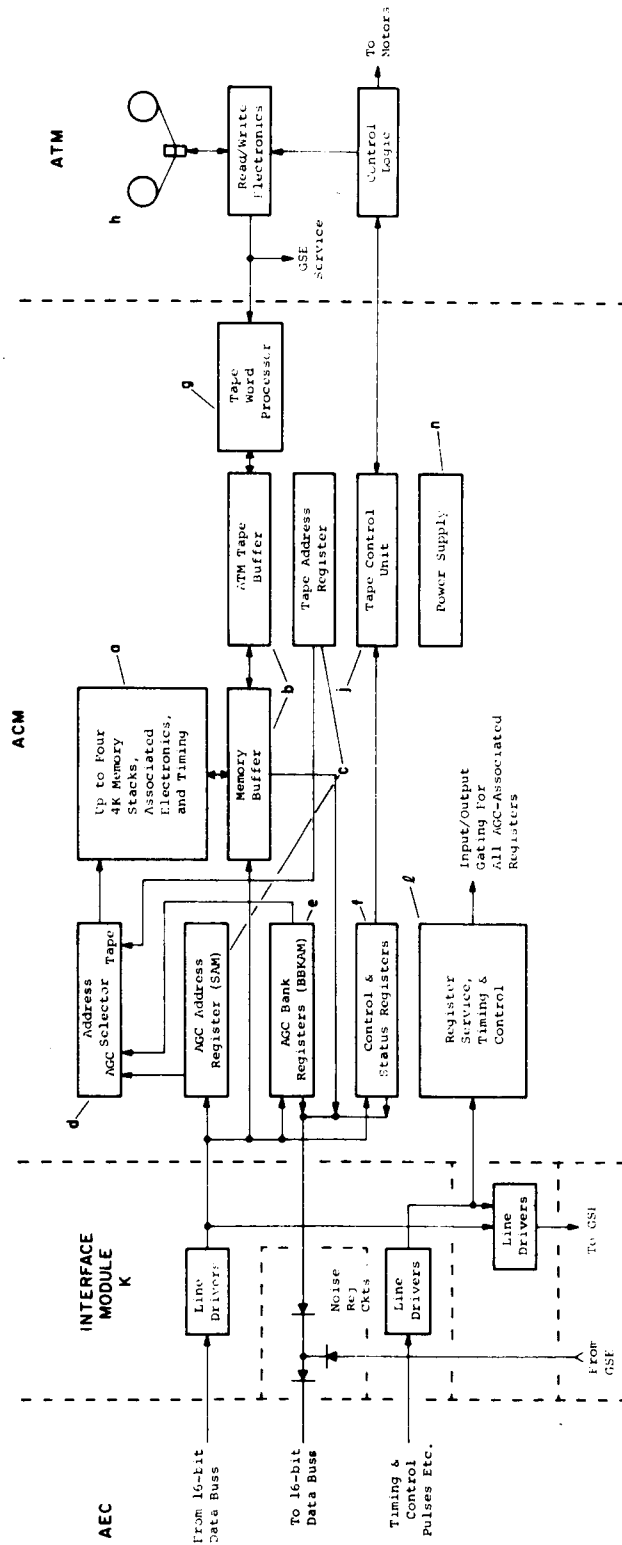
ATM

h

Read/Write Electronics

Control Logic

To Motors

GSE Service

g

Tape Word Processor

ATM Tape Buffer

Tape Address Register

Tape Control Unit

Power Supply

n

ACM

a

Up to Four 4K Memory Stacks, Associated Electronics, and Timing

b

Memory Buffer

c

j

d

Address AGC Selector Tape

AGC Address Register (SAM)

e

AGC Bank Registers (BBKAM)

f

Control & Status Registers

ℓ

Register Service, Timing & Control

Input/Output Gating For All AGC-Associated Registers

INTERFACE MODULE K

Line Drivers

Noise Rej Ckts

Line Drivers

Line Drivers

To GSE

From GSE

AEC

From 16-bit Data Buss

To 16-bit Data Buss

Timing & Control Pulses Etc.